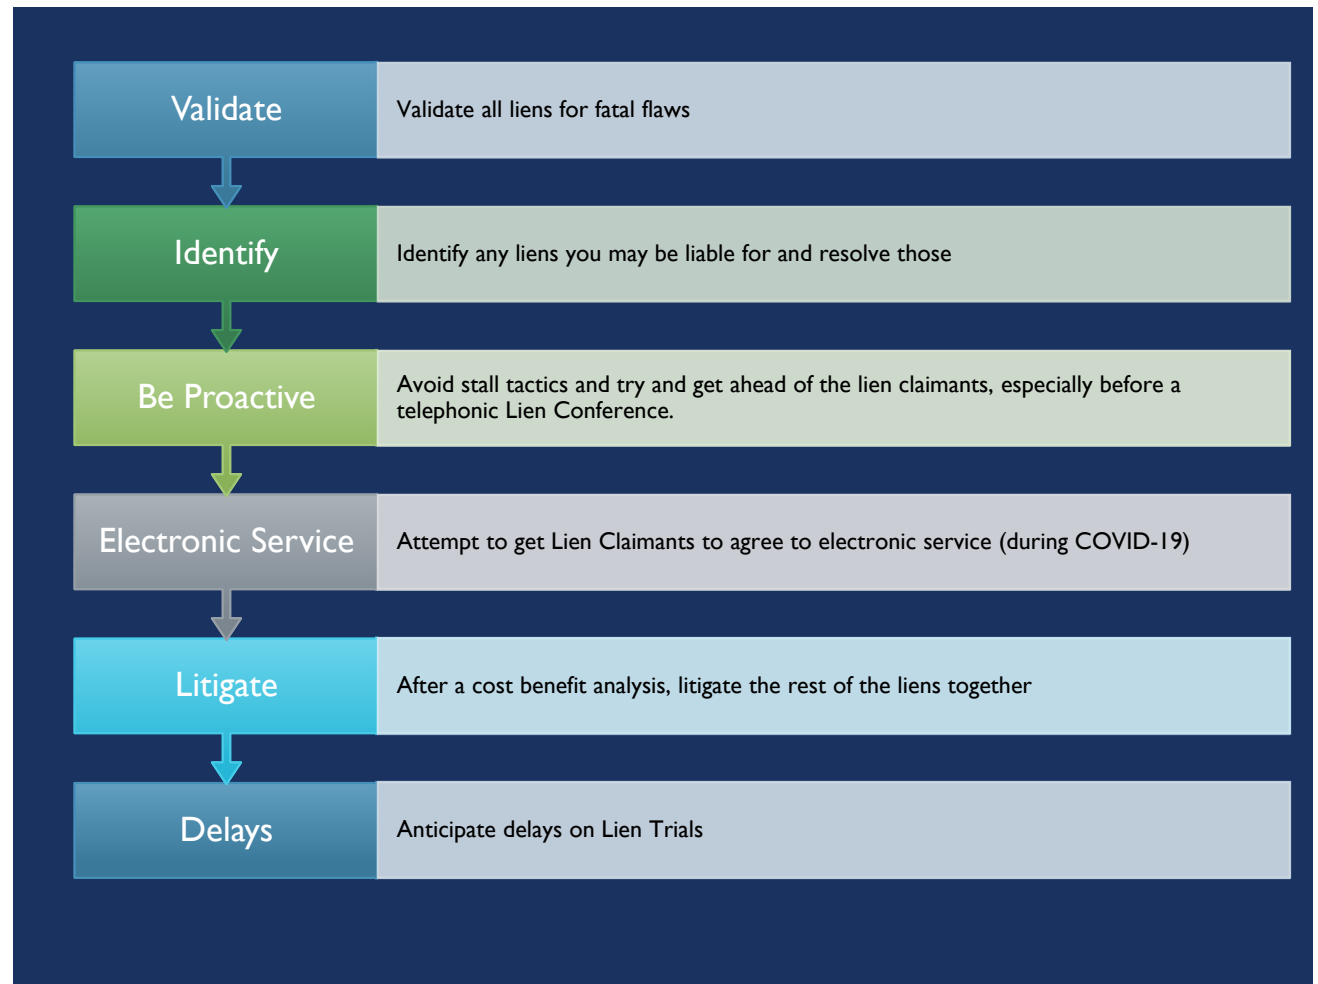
Validate

Validate all liens for fatal flaws

Identify

Identify any liens you may be liable for and resolve those

Be Proactive

Avoid stall tactics and try and get ahead of the lien claimants, especially before a telephonic Lien Conference.

Electronic Service

Attempt to get Lien Claimants to agree to electronic service (during COVID-19)

Litigate

After a cost benefit analysis, litigate the rest of the liens together

Delays

Anticipate delays on Lien Trials